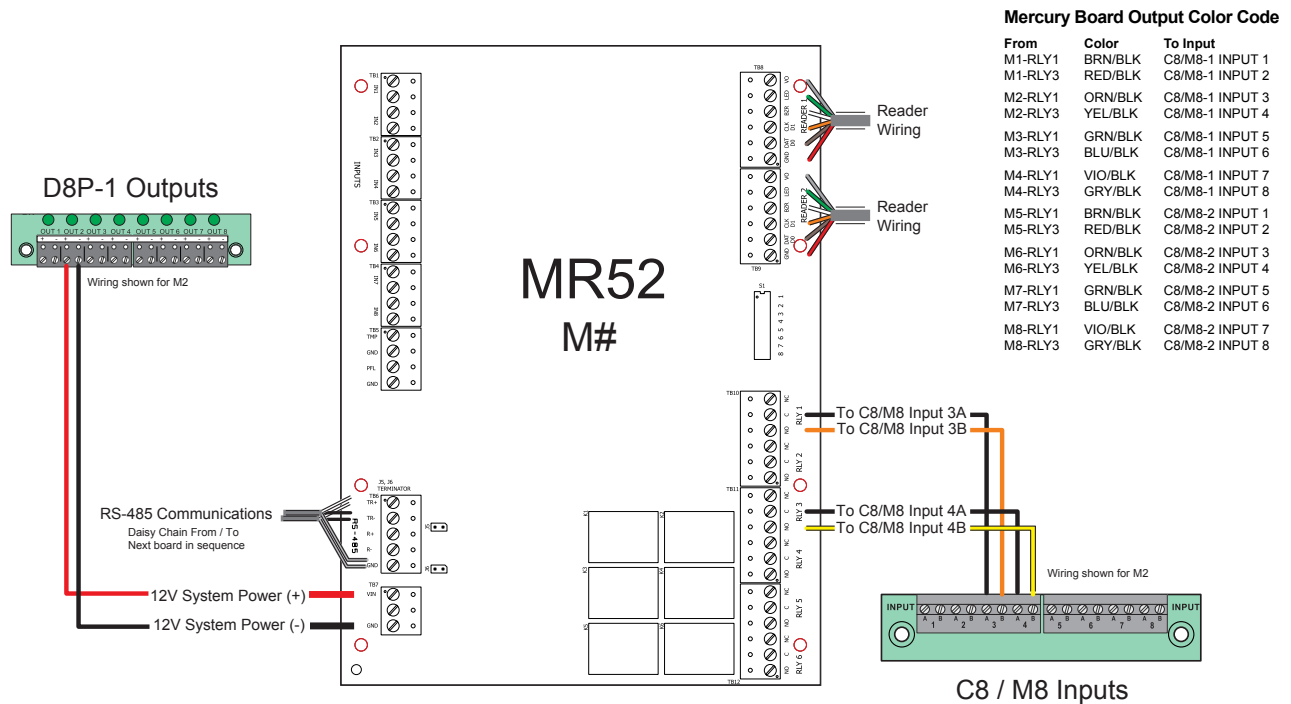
Mercury Board Output Color Code

| From | Color | To Input |
|---|---|---|
| M1-RLY1 | BRN/BLK | C8/M8-1 INPUT 1 |
| M1-RLY3 | RED/BLK | C8/M8-1 INPUT 2 |
| M2-RLY1 | ORN/BLK | C8/M8-1 INPUT 3 |
| M2-RLY3 | YEL/BLK | C8/M8-1 INPUT 4 |
| M3-RLY1 | GRN/BLK | C8/M8-1 INPUT 5 |
| M3-RLY3 | BLU/BLK | C8/M8-1 INPUT 6 |
| M4-RLY1 | VIO/BLK | C8/M8-1 INPUT 7 |
| M4-RLY3 | GRY/BLK | C8/M8-1 INPUT 8 |
| M5-RLY1 | BRN/BLK | C8/M8-2 INPUT 1 |
| M5-RLY3 | RED/BLK | C8/M8-2 INPUT 2 |
| M6-RLY1 | ORN/BLK | C8/M8-2 INPUT 3 |
| M6-RLY3 | YEL/BLK | C8/M8-2 INPUT 4 |
| M7-RLY1 | GRN/BLK | C8/M8-2 INPUT 5 |
| M7-RLY3 | BLU/BLK | C8/M8-2 INPUT 6 |
| M8-RLY1 | VIO/BLK | C8/M8-2 INPUT 7 |
| M8-RLY3 | GRY/BLK | C8/M8-2 INPUT 8 |

D8P-1 Outputs
OUT 1 OUT 2 OUT 3 OUT 4 OUT 5 OUT 6 OUT 7 OUT 8
Wiring shown for M2

TB1 IN1 IN2 TB2 IN3 IN4 INPUTS TB3 IN5 IN6 TB4 IN7 IN8 TB5 TMP GND PFL GND

MR52
M#

TB8 VO LED BZR CLK D1 DAT D0 GND READER 1
Reader Wiring
VO LED BZR CLK D1 DAT D0 GND READER 2
Reader Wiring
TB9
S1
8 7 6 5 4 3 2 1

TB10 NC C NO RLY 1 NC C NO RLY 2
To C8/M8 Input 3A
To C8/M8 Input 3B
TB11 NC C NO RLY 3 NC C NO RLY 4
To C8/M8 Input 4A
To C8/M8 Input 4B
NC C NO RLY 5 NC C NO RLY 6
TB12
K1 K2 K3 K4 K5 K6

J5, J6 TERMINATOR
TB6 TR+ TR- R+ R- GND RS-485
RS-485 Communications
Daisy Chain From / To
Next board in sequence
TB7 VIN GND
12V System Power (+)
12V System Power (-)

Wiring shown for M2
INPUT A B 1 A B 2 A B 3 A B 4 A B 5 A B 6 A B 7 A B 8 INPUT
C8 / M8 Inputs